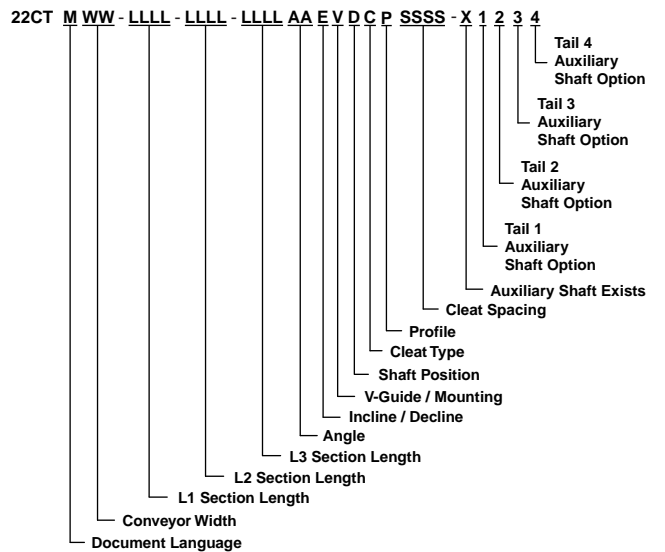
22CT M WW - LLLL - LLLL - LLLL AA E V D C P SSSS - X 1 2 3 4

Tail 4 Auxiliary Shaft Option

Tail 3 Auxiliary Shaft Option

Tail 2 Auxiliary Shaft Option

Tail 1 Auxiliary Shaft Option

Auxiliary Shaft Exists

Cleat Spacing

Profile

Cleat Type

Shaft Position

V-Guide / Mounting

Incline / Decline

Angle

L3 Section Length

L2 Section Length

L1 Section Length

Conveyor Width

Document Language